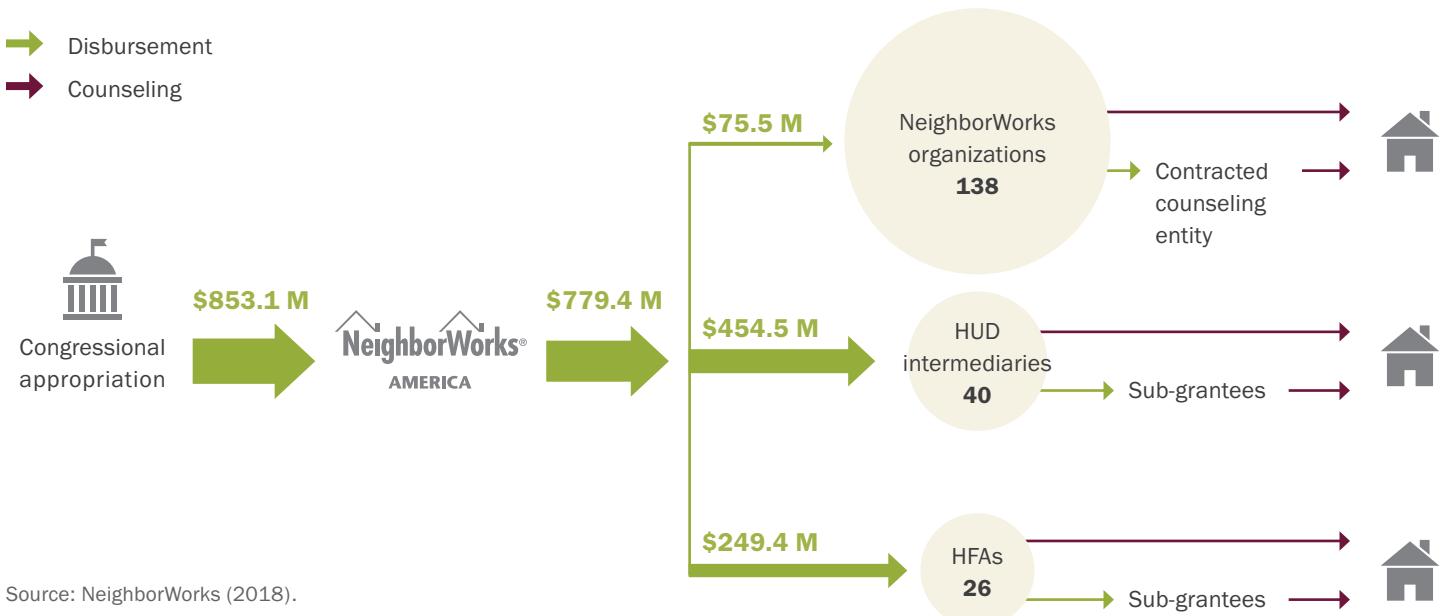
Disbursement

Counseling

Congressional appropriation

$853.1 M

NeighborWorks® AMERICA

$779.4 M

$75.5 M

NeighborWorks organizations
138

Contracted counseling entity

$454.5 M

HUD intermediaries
40

Sub-grantees

$249.4 M

HFAs
26

Sub-grantees

Source: NeighborWorks (2018).